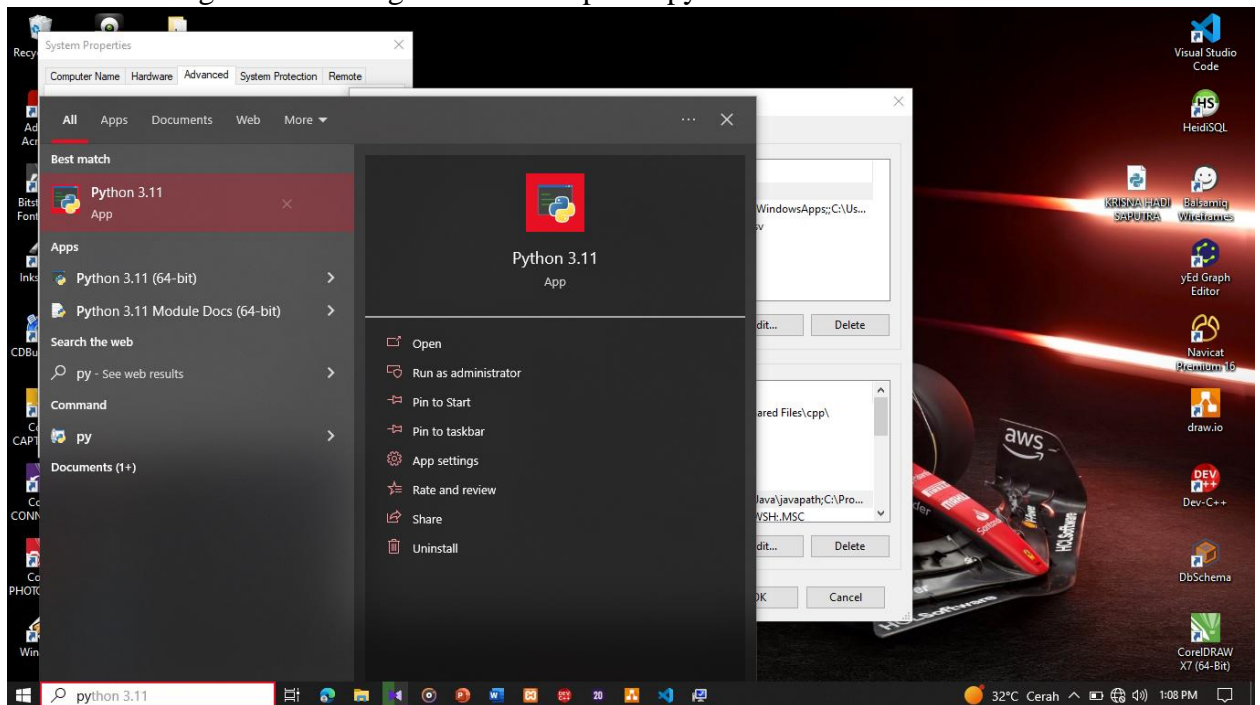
Recy

System Properties

Computer Name Hardware Advanced System Protection Remote

All Apps Documents Web More ▾

Best match

Python 3.11
App

Apps

Python 3.11 (64-bit)

Python 3.11 Module Docs (64-bit)

Search the web

py - See web results

Command

py

Documents (1+)

Python 3.11
App

Open

Run as administrator

Pin to Start

Pin to taskbar

App settings

Rate and review

Share

Uninstall

WindowsApps;;C:\Us...

dit... Delete

ared Files\cpp\

Java\javapath;C:\Pro...
WSH;.MSC

dit... Delete

K Cancel

Visual Studio Code

HeidiSQL

KRISNA HADI SAPUTRA

Balsamiq Wireframes

yEd Graph Editor

Navicat Premium 16

draw.io

Dev-C++

DbSchema

CorelDRAW X7 (64-Bit)

python 3.11

32°C Cerah 1:08 PM